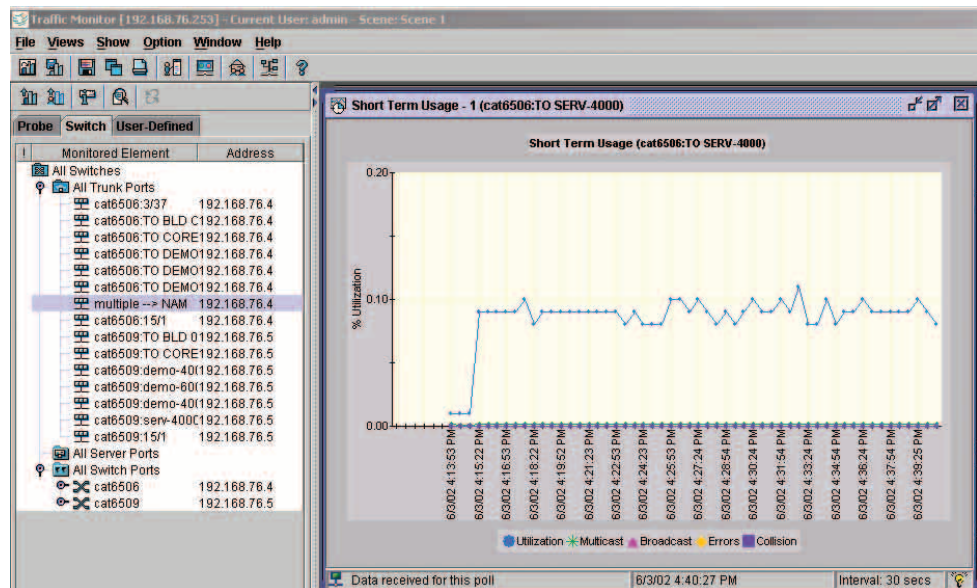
Traffic Monitor [192.168.76.253] - Current User: admin - Scene: Scene 1

File Views Show Option Window Help

Probe Switch User-Defined

| ! | Monitored Element | Address |
|---|---|---|
| | All Switches | |
| | All Trunk Ports | |
| | cat6506:3/37 | 192.168.76.4 |
| | cat6506:TO BLD C | 192.168.76.4 |
| | cat6506:TO CORE | 192.168.76.4 |
| | cat6506:TO DEMO | 192.168.76.4 |
| | cat6506:TO DEMO | 192.168.76.4 |
| | cat6506:TO DEMO | 192.168.76.4 |
| | multiple --> NAM | 192.168.76.4 |
| | cat6506:15/1 | 192.168.76.4 |
| | cat6509:TO BLD 0 | 192.168.76.5 |
| | cat6509:TO CORE | 192.168.76.5 |
| | cat6509:demo-40( | 192.168.76.5 |
| | cat6509:demo-60( | 192.168.76.5 |
| | cat6509:demo-40( | 192.168.76.5 |
| | cat6509:serv-400( | 192.168.76.5 |
| | cat6509:15/1 | 192.168.76.5 |
| | All Server Ports | |
| | All Switch Ports | |
| | cat6506 | 192.168.76.4 |
| | cat6509 | 192.168.76.5 |

Short Term Usage - 1 (cat6506:TO SERV-4000)

Short Term Usage (cat6506:TO SERV-4000)

% Utilization

0.20
0.10
0.00

6/3/02 4:13:53 PM
6/3/02 4:15:22 PM
6/3/02 4:16:53 PM
6/3/02 4:18:22 PM
6/3/02 4:19:52 PM
6/3/02 4:21:23 PM
6/3/02 4:22:53 PM
6/3/02 4:24:23 PM
6/3/02 4:25:53 PM
6/3/02 4:27:24 PM
6/3/02 4:28:54 PM
6/3/02 4:30:24 PM
6/3/02 4:31:54 PM
6/3/02 4:33:24 PM
6/3/02 4:34:54 PM
6/3/02 4:36:24 PM
6/3/02 4:37:54 PM
6/3/02 4:39:25 PM

Utilization Multicast Broadcast Errors Collision

Data received for this poll | 6/3/02 4:40:27 PM | Interval: 30 secs